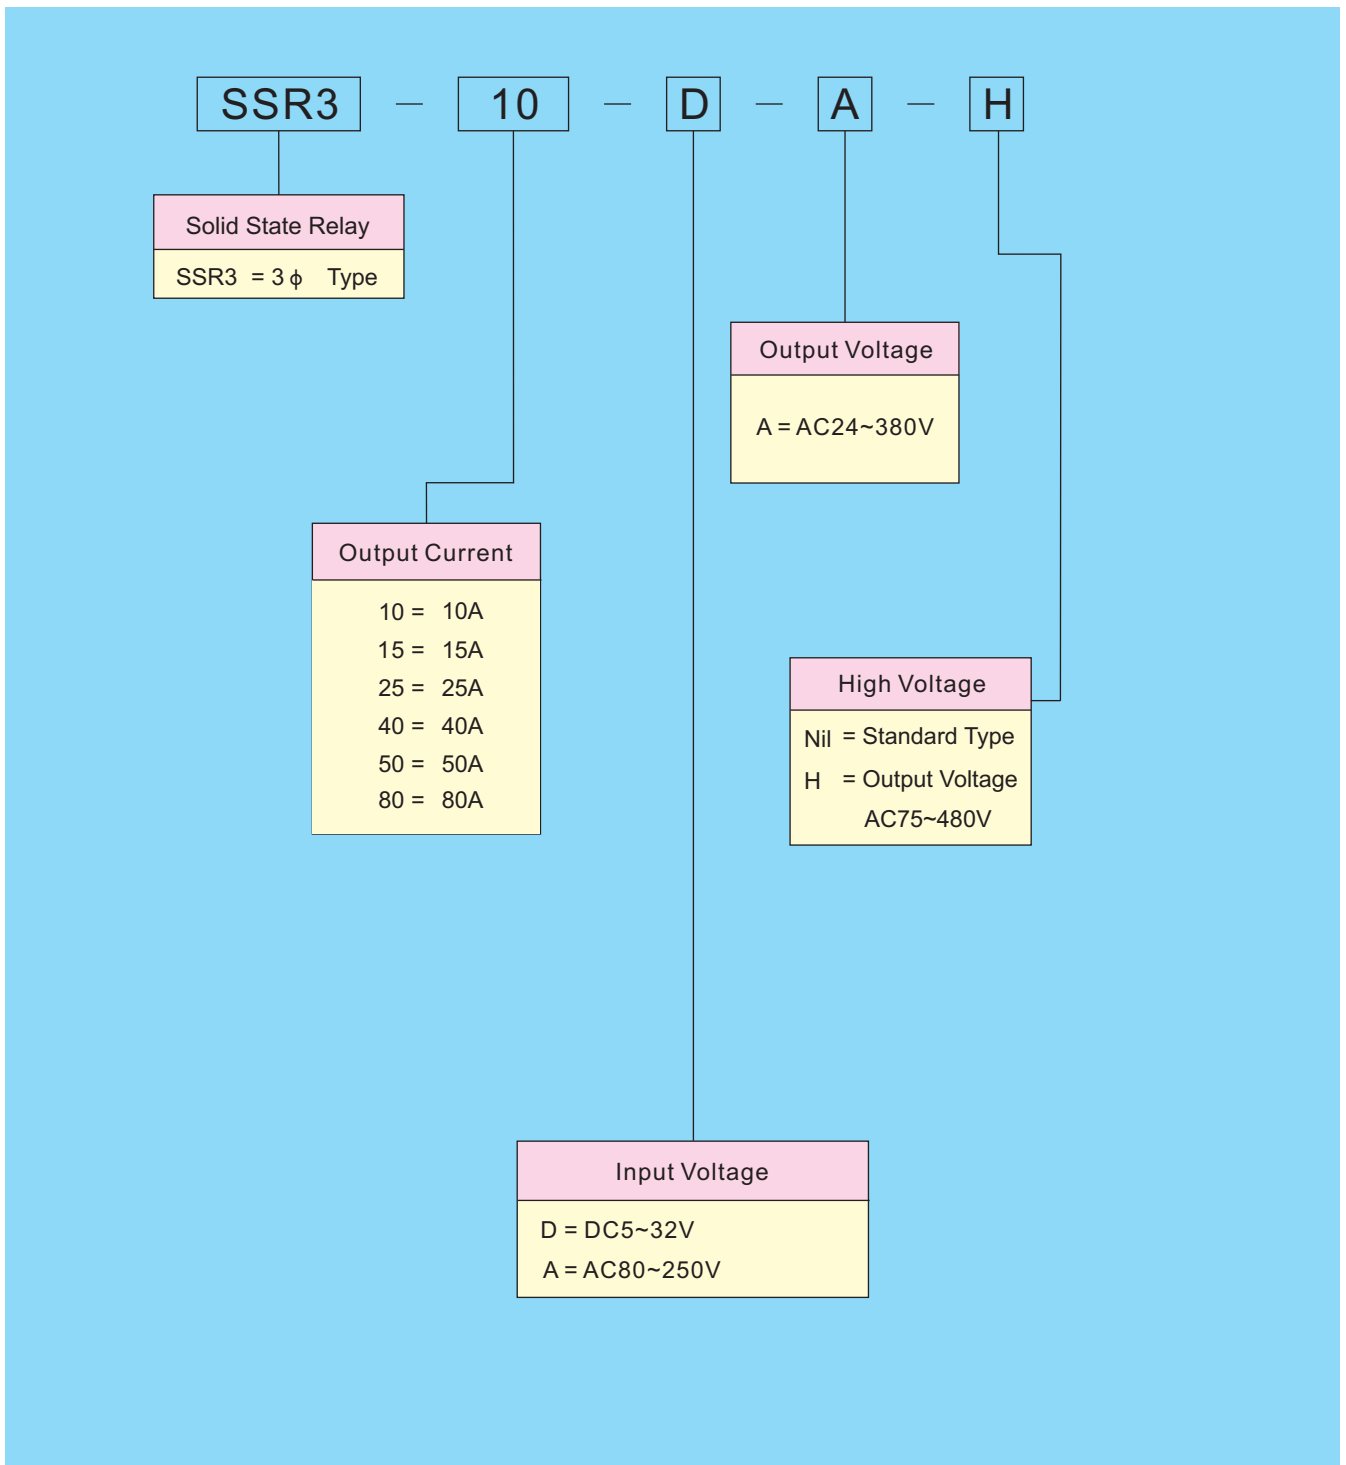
SSR3 — 10 — D — A — H

Solid State Relay
SSR3 = 3$\phi$ Type

Output Voltage
A = AC24~380V

Output Current
10 = 10A
15 = 15A
25 = 25A
40 = 40A
50 = 50A
80 = 80A

High Voltage
Nil = Standard Type
H = Output Voltage AC75~480V

Input Voltage
D = DC5~32V
A = AC80~250V